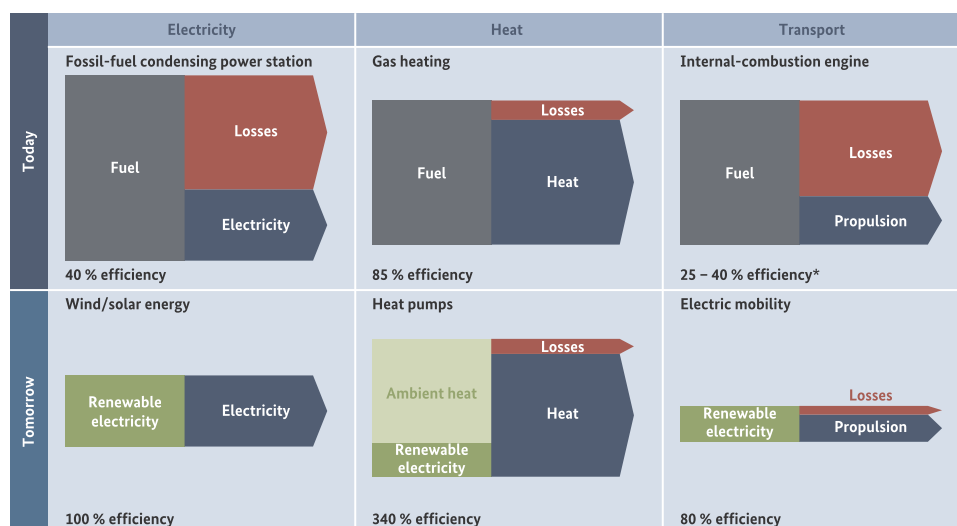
| | Electricity | Heat | Transport |
|---|---|---|---|
| Today | Fossil-fuel condensing power station<br>Fuel<br>Losses<br>Electricity<br>40 % efficiency | Gas heating<br>Losses<br>Fuel<br>Heat<br>85 % efficiency | Internal-combustion engine<br>Fuel<br>Losses<br>Propulsion<br>25 – 40 % efficiency* |
| Tomorrow | Wind/solar energy<br>Renewable electricity<br>Electricity<br>100 % efficiency | Heat pumps<br>Losses<br>Ambient heat<br>Heat<br>Renewable electricity<br>340 % efficiency | Electric mobility<br>Losses<br>Renewable electricity<br>Propulsion<br>80 % efficiency |